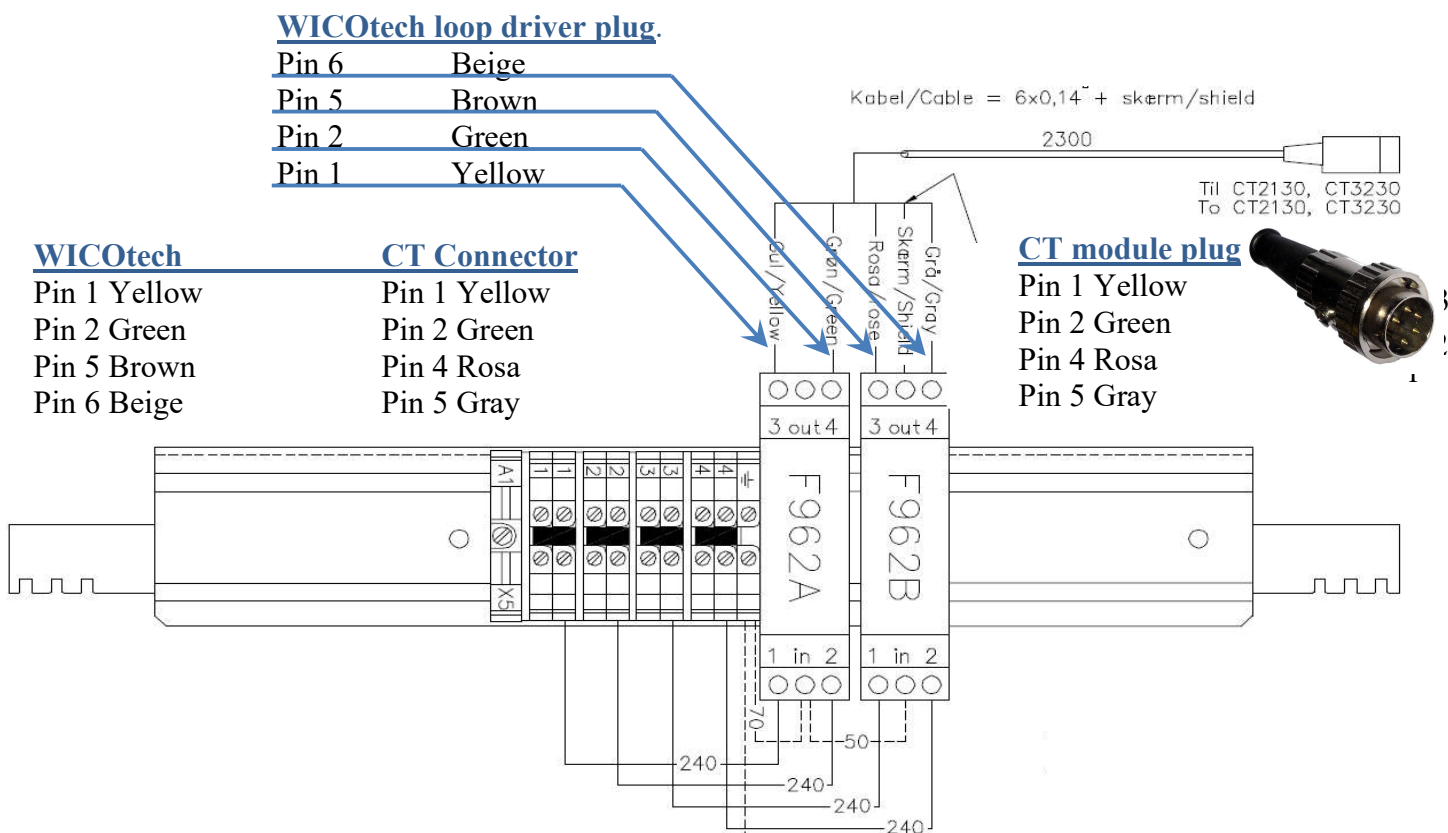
WICOtech loop driver plug.

| | |
|---|---|
| Pin 6 | Beige |
| Pin 5 | Brown |
| Pin 2 | Green |
| Pin 1 | Yellow |

Kabel/Cable = 6x0,14¨ + skærm/shield

2300

Til CT2130, CT3230
To CT2130, CT3230

WICOtech
Pin 1 Yellow
Pin 2 Green
Pin 5 Brown
Pin 6 Beige

CT Connector
Pin 1 Yellow
Pin 2 Green
Pin 4 Rosa
Pin 5 Gray

Gul/Yellow
Grøn/Green
Rosa/Rose
Skærm/Shield
Grå/Gray

CT module plug
Pin 1 Yellow
Pin 2 Green
Pin 4 Rosa
Pin 5 Gray

3
2
1

3 out 4
3 out 4

A1
1 1 2 2 3 3 4 4
X5

F962A
F962B

1 in 2
1 in 2

70
50
240
240
240
240